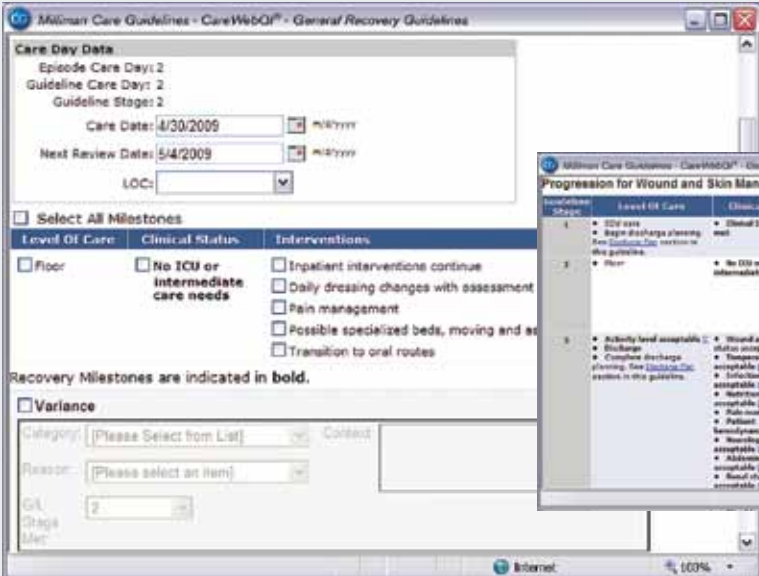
Milliman Care Guidelines - CareWebQI® - General Recovery Guidelines

Care Day Data
Episode Care Day: 2
Guideline Care Day: 2
Guideline Stage: 2
Care Date: 4/30/2009 m/d/yyyy
Next Review Date: 5/4/2009 m/d/yyyy
LOC:

Select All Milestones

| Level Of Care | Clinical Status | Interventions |
|---|---|---|
| Floor | No ICU or intermediate care needs | Inpatient interventions continue |
| | | Daily dressing changes with assessment |
| | | Pain management |
| | | Possible specialized beds, moving and as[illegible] |
| | | Transition to oral routes |

Recovery Milestones are indicated in bold.

Variance
Category: [Please Select from List]
Context:
Reason: [Please select an item]
G/L Stage Met: 2

Milliman Care Guidelines - CareWebQI® - Ge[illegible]
Progression for Wound and Skin Man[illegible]

| Guideline Stage | Level Of Care | Clinica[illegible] |
|---|---|---|
| 1 | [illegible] | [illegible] |
| 2 | Floor | No ICU or intermediat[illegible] |
| 3 | Activity level acceptable; Discharge; Complete discharge planning. See Discharge Plan section in this guideline. | Wound a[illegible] |

Internet
100%